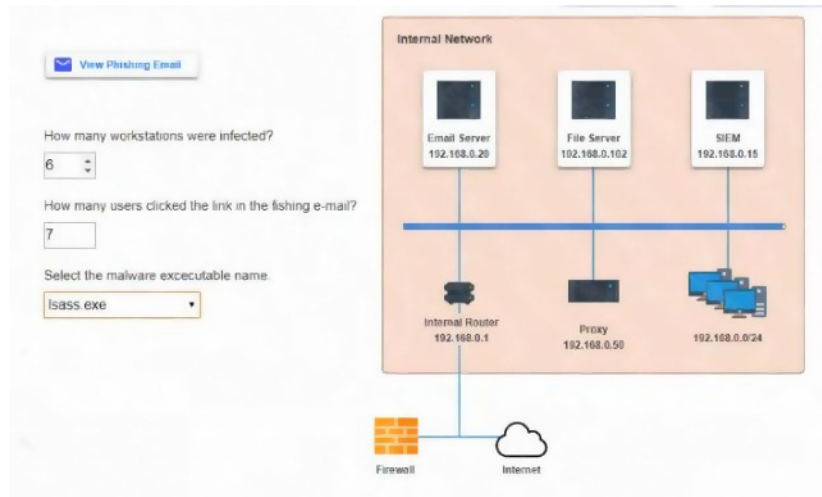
View Phishing Email

How many workstations were infected?

6

How many users clicked the link in the fishing e-mail?

7

Select the malware excecutable name.

lsass.exe

Internal Network

Email Server
192.168.0.20

File Server
192.168.0.102

SIEM
192.168.0.15

Internal Router
192.168.0.1

Proxy
192.168.0.50

192.168.0.0/24

Firewall

Internet